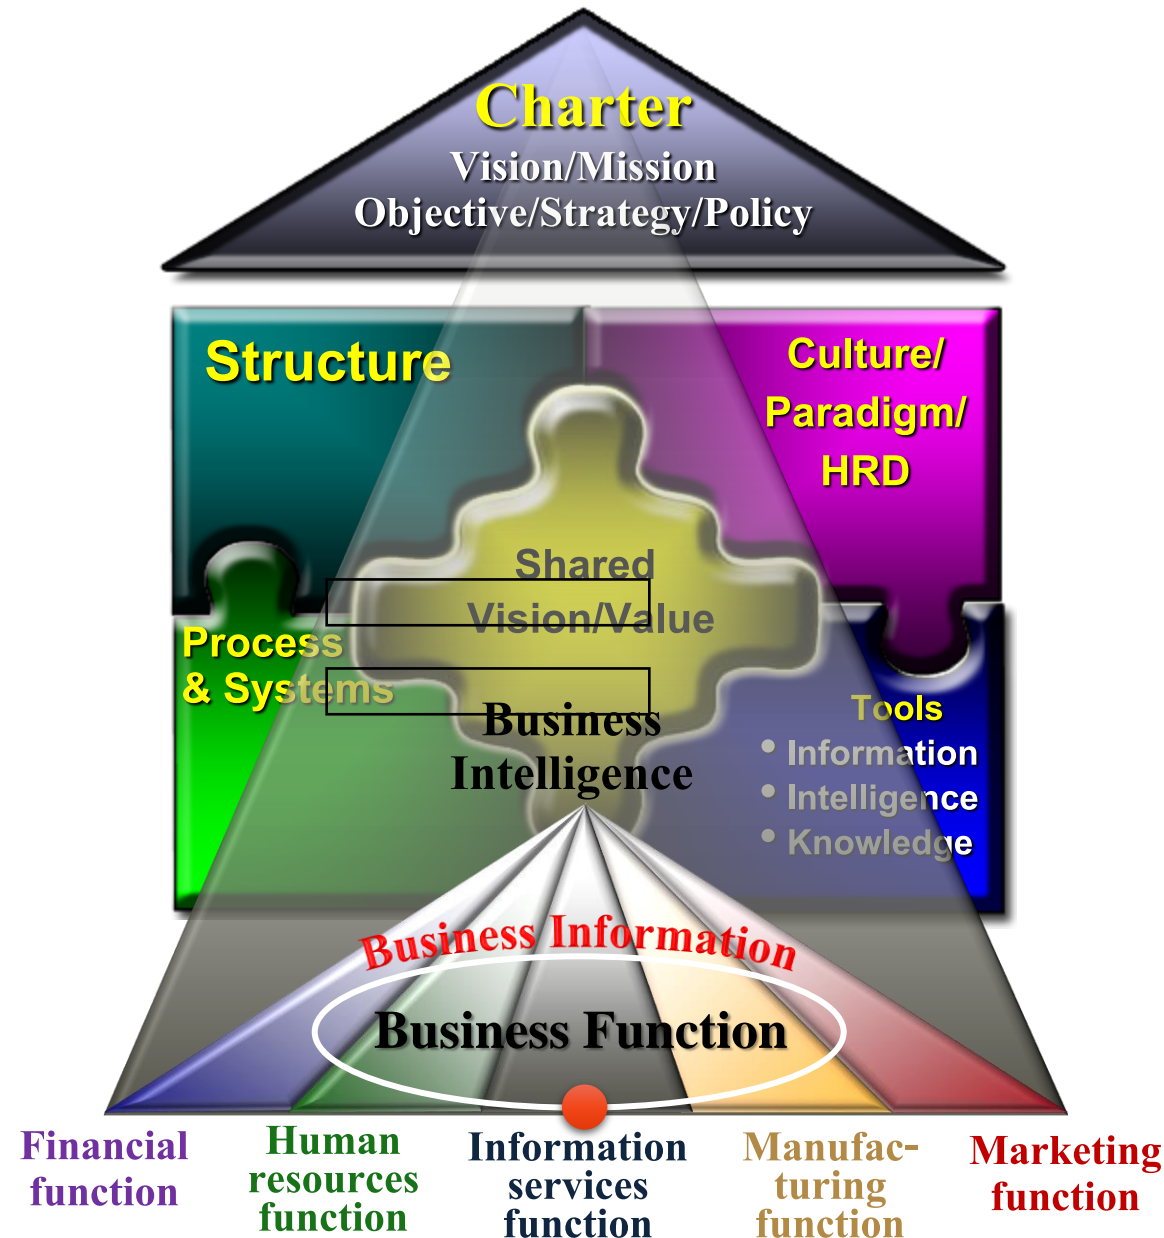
Charter
Vision/Mission
Objective/Strategy/Policy

Structure

Culture/
Paradigm/
HRD

Shared
Vision/Value

Process
& Systems

Business
Intelligence

Tools
• Information
• Intelligence
• Knowledge

Business Information

Business Function

Financial function

Human resources function

Information services function

Manufacturing function

Marketing function